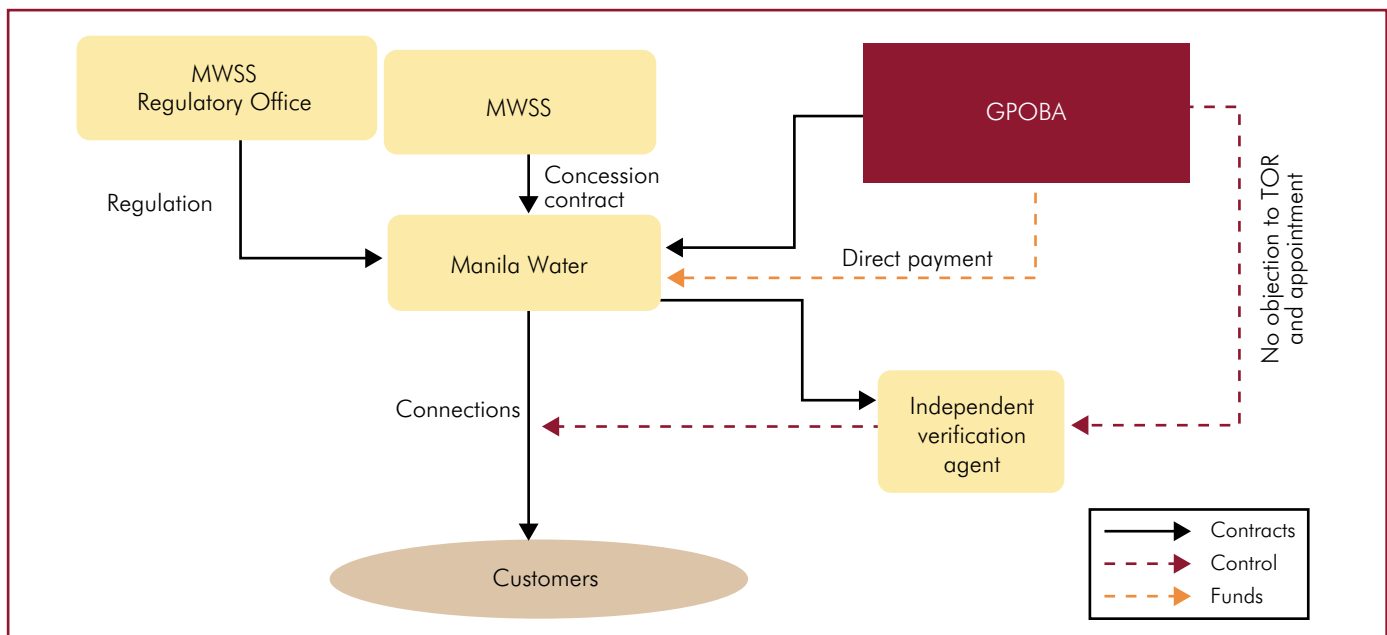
MWSS
Regulatory Office

MWSS

GPOBA

Regulation

Concession contract

No objection to TOR and appointment

Manila Water

Direct payment

Connections

Independent verification agent

Customers

Contracts
Control
Funds